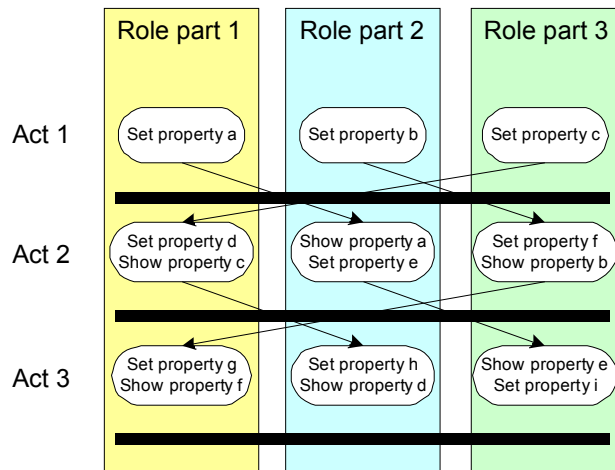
Role part 1

Role part 2

Role part 3

Act 1

Set property a

Set property b

Set property c

Act 2

Set property d
Show property c

Show property a
Set property e

Set property f
Show property b

Act 3

Set property g
Show property f

Set property h
Show property d

Show property e
Set property i